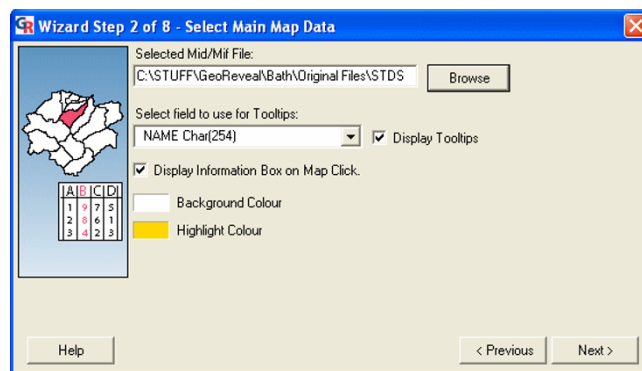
GR Wizard Step 2 of 8 - Select Main Map Data

Selected Mid/Mif File:
C:\STUFF\GeoReveal\Bath\Original Files\STDS
Browse

Select field to use for Tooltips:
NAME Char(254)
Display Tooltips

Display Information Box on Map Click.

Background Colour

Highlight Colour

| A | B | C | D |
|---|---|---|---|
| 1 | 9 | 7 | 5 |
| 2 | 8 | 6 | 1 |
| 3 | 4 | 2 | 3 |

Help

< Previous

Next >